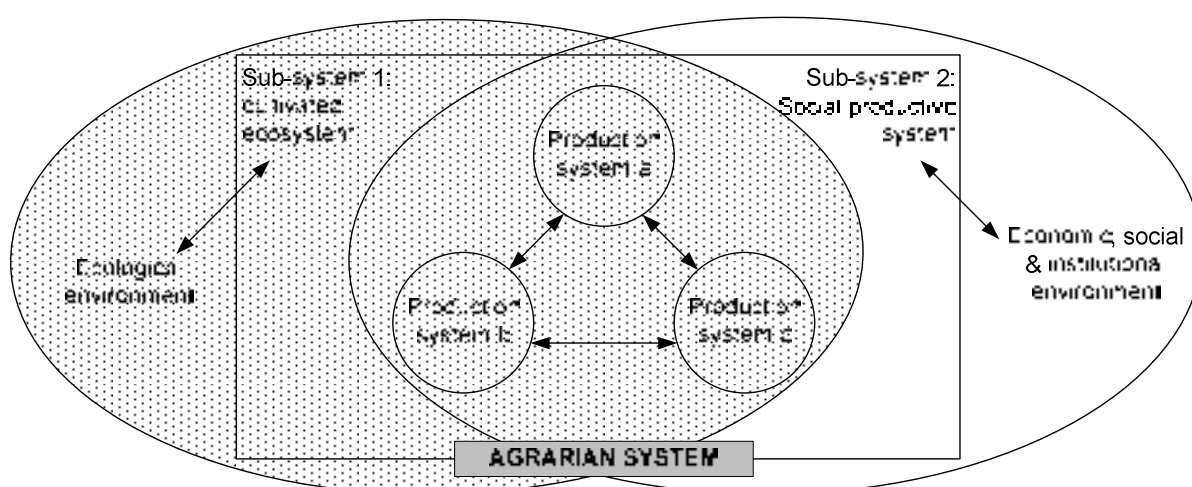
Sub-system 1: cultivated ecosystem

Sub-system 2: Social productive system

Production system a

Production system b

Production system c

Ecological environment

Economic, social & institutional environment

AGRARIAN SYSTEM